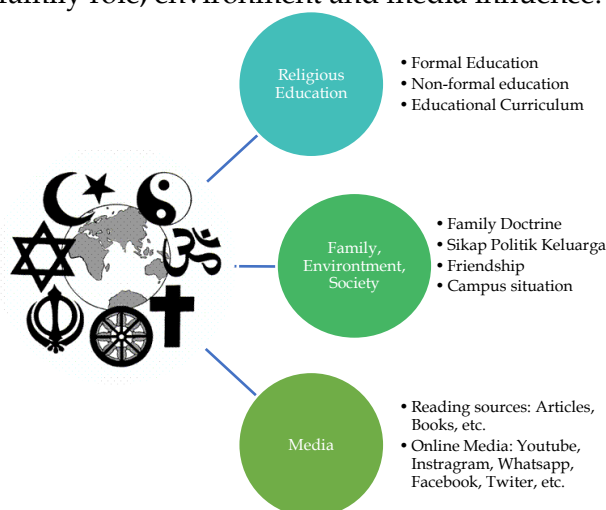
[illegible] family role, environment and media influence.

Religious Education

• Formal Education
• Non-formal education
• Educational Curriculum

Family, Environtment, Society

• Family Doctrine
• Sikap Politik Keluarga
• Friendship
• Campus situation

Media

• Reading sources: Articles, Books, etc.
• Online Media: Youtube, Instragram, Whatsapp, Facebook, Twiter, etc.